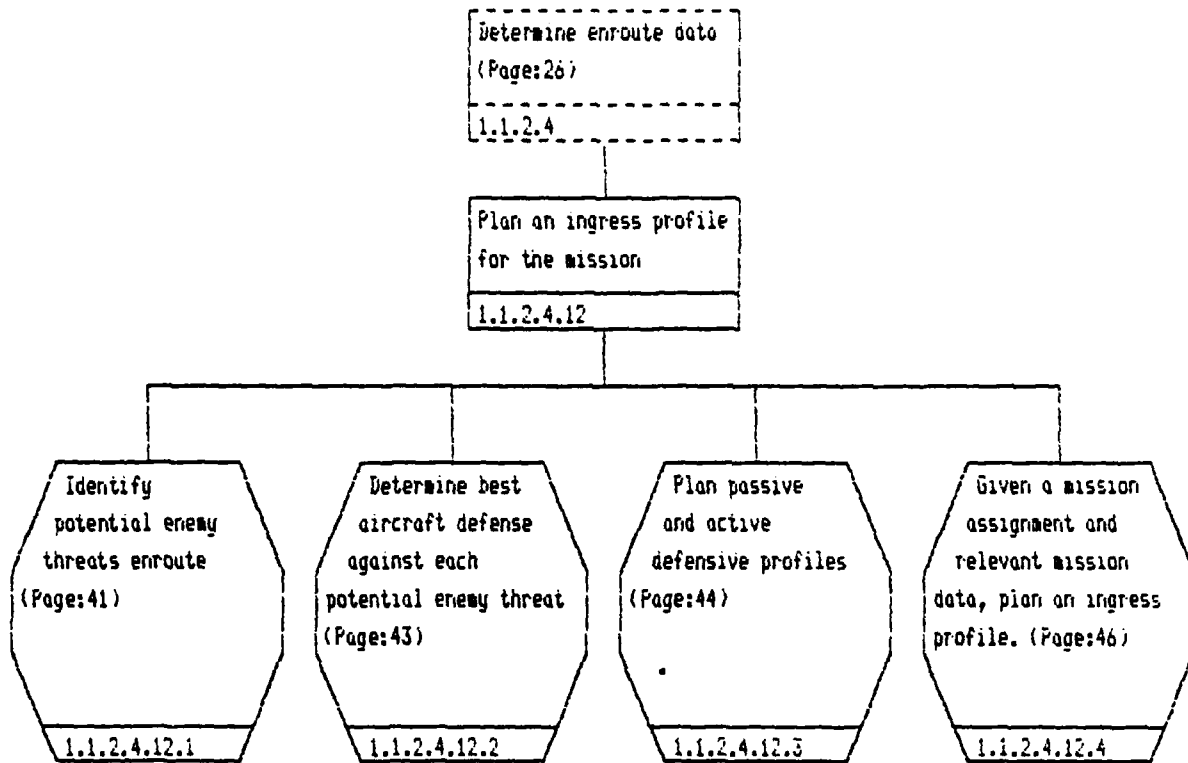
Determine enroute data
(Page:26)

1.1.2.4

Plan an ingress profile for the mission

1.1.2.4.12

Identify potential enemy threats enroute
(Page:41)

1.1.2.4.12.1

Determine best aircraft defense against each potential enemy threat
(Page:43)

1.1.2.4.12.2

Plan passive and active defensive profiles
(Page:44)

1.1.2.4.12.3

Given a mission assignment and relevant mission data, plan an ingress profile. (Page:46)

1.1.2.4.12.4